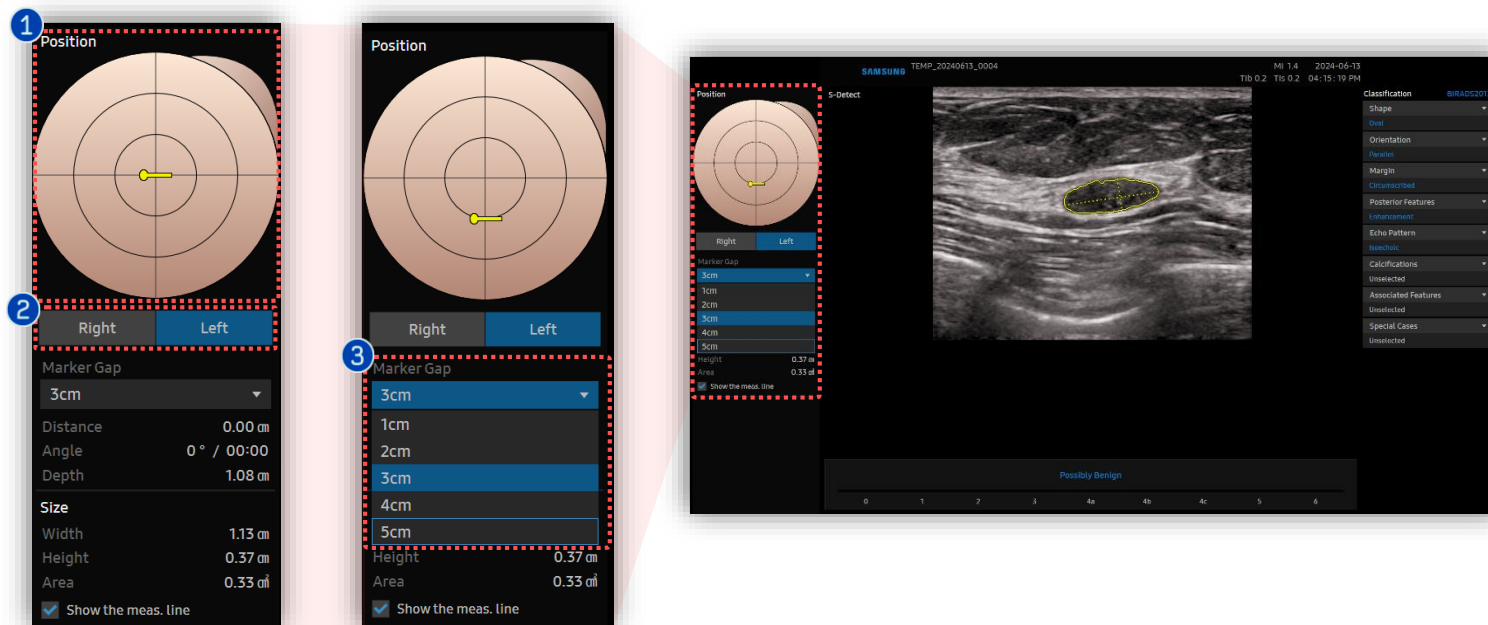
1
Position

2
Right Left

Marker Gap
3cm

Distance 0.00 ㎝
Angle 0 ° / 00:00
Depth 1.08 ㎝

Size
Width 1.13 ㎝
Height 0.37 ㎝
Area 0.33 ㎠
Show the meas. line

Position

Right Left

3
Marker Gap
3cm
1cm
2cm
3cm
4cm
5cm
Height 0.37 ㎝
Area 0.33 ㎠
Show the meas. line

SAMSUNG TEMP_20240613_0004
MI 1.4 2024-06-13
TIb 0.2 TIs 0.2 04:15:19 PM

Position
S-Detect
Right Left
Marker Gap
3cm
1cm
2cm
3cm
4cm
5cm
Height 0.37 ㎝
Area 0.33 ㎠
Show the meas. line

Classification BIRADS201
Shape
Oval
Orientation
Parallel
Margin
Circumscribed
Posterior Features
Enhancement
Echo Pattern
Isoechoic
Calcifications
Unselected
Associated Features
Unselected
Special Cases
Unselected

Possibly Benign
0 1 2 3 4a 4b 4c 5 6